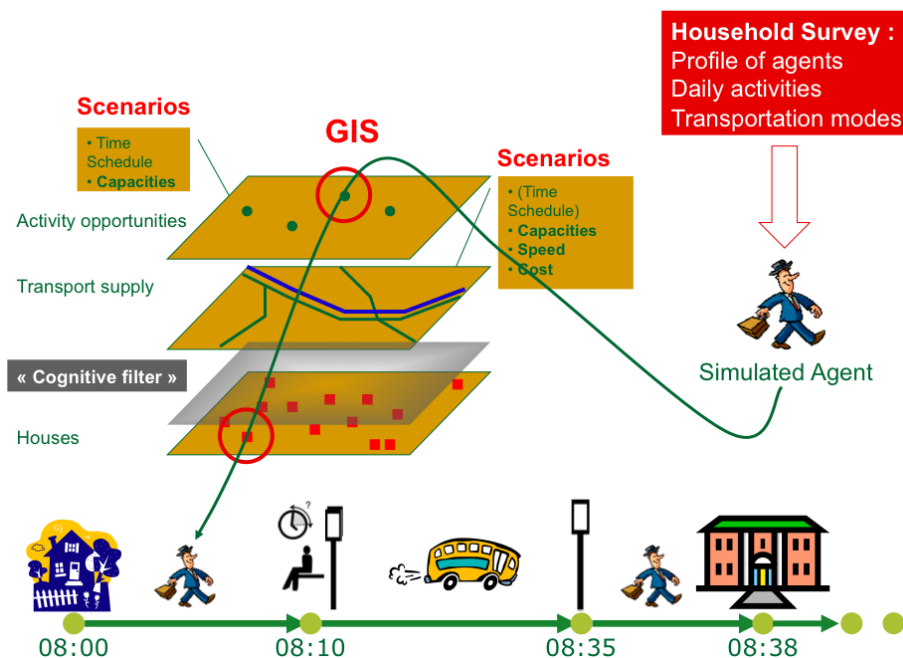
Household Survey :
Profile of agents
Daily activities
Transportation modes

Scenarios
• Time Schedule
• Capacities

GIS

Scenarios
• (Time Schedule)
• Capacities
• Speed
• Cost

Activity opportunities

Transport supply

« Cognitive filter »

Houses

Simulated Agent

08:00
08:10
08:35
08:38